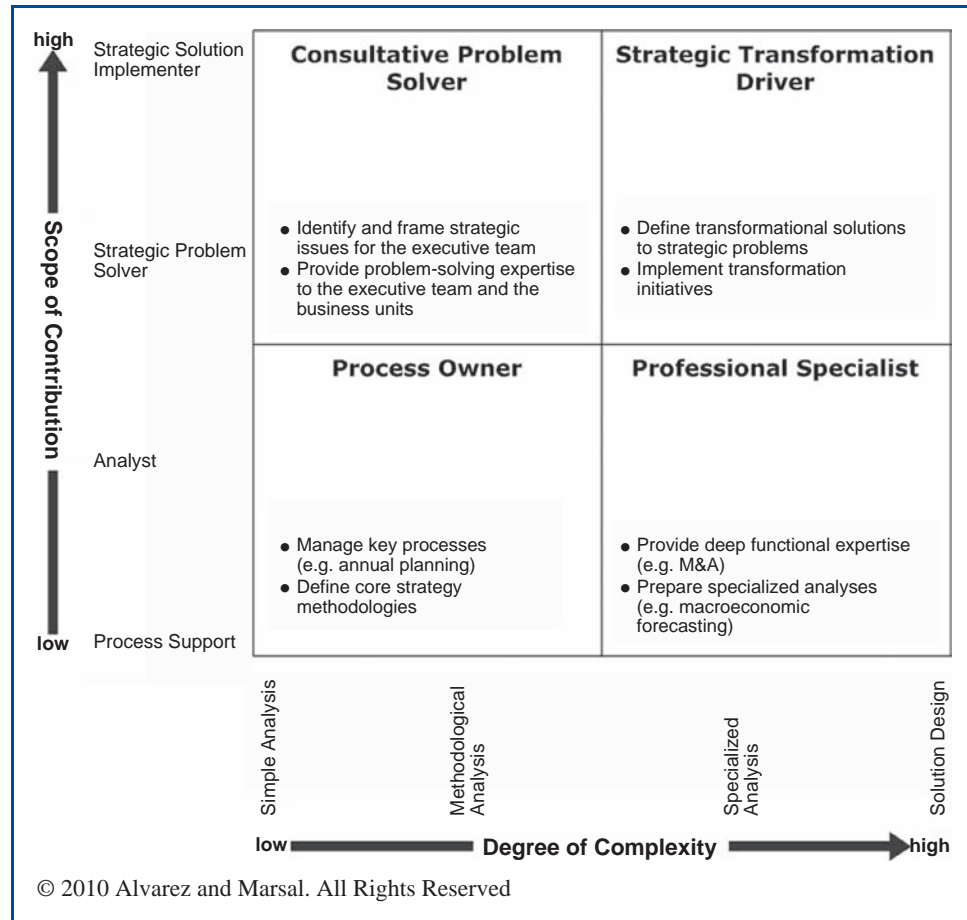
high

Scope of Contribution

low

Strategic Solution Implementer

Strategic Problem Solver

Analyst

Process Support

Consultative Problem Solver

- Identify and frame strategic issues for the executive team
- Provide problem-solving expertise to the executive team and the business units

Strategic Transformation Driver

- Define transformational solutions to strategic problems
- Implement transformation initiatives

Process Owner

- Manage key processes (e.g. annual planning)
- Define core strategy methodologies

Professional Specialist

- Provide deep functional expertise (e.g. M&A)
- Prepare specialized analyses (e.g. macroeconomic forecasting)

Simple Analysis

Methodological Analysis

Specialized Analysis

Solution Design

low Degree of Complexity high

© 2010 Alvarez and Marsal. All Rights Reserved